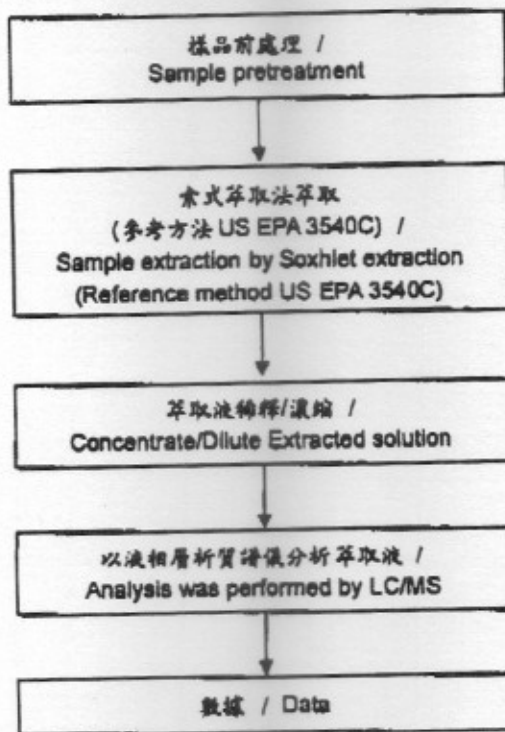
樣品前處理 /
Sample pretreatment

索式萃取法萃取
(參考方法 US EPA 3540C) /
Sample extraction by Soxhlet extraction
(Reference method US EPA 3540C)

萃取液稀釋/濃縮 /
Concentrate/Dilute Extracted solution

以液相層析質譜儀分析萃取液 /
Analysis was performed by LC/MS

數據 / Data